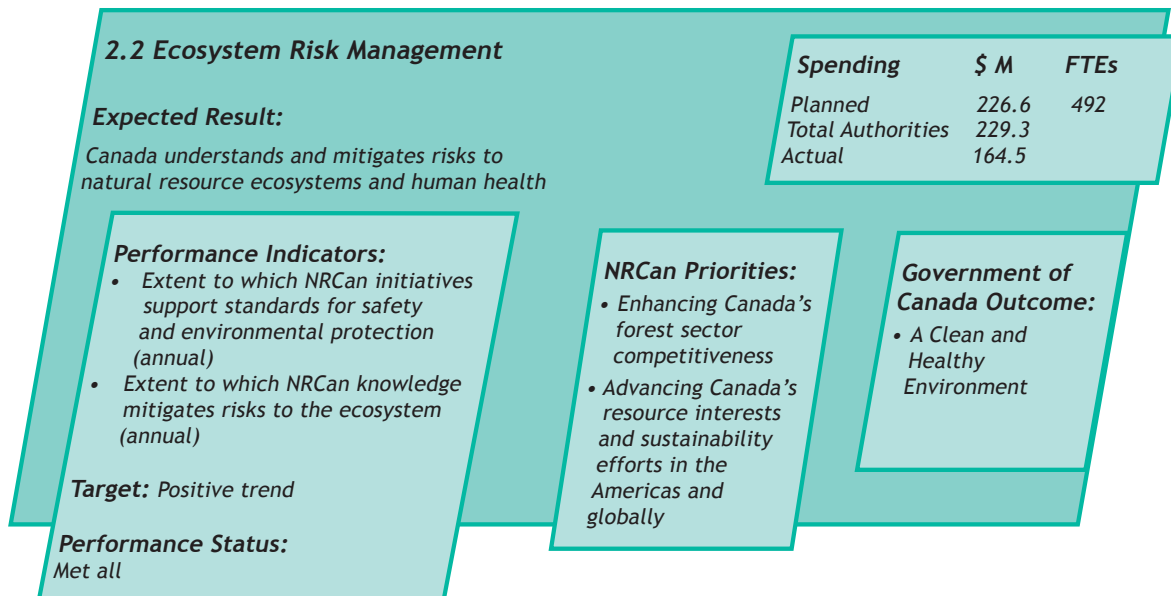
2.2 Ecosystem Risk Management

Expected Result:

Canada understands and mitigates risks to natural resource ecosystems and human health

| Spending | $ M | FTEs |
|---|---|---|
| Planned | 226.6 | 492 |
| Total Authorities | 229.3 | |
| Actual | 164.5 | |

Performance Indicators:
• Extent to which NRCan initiatives support standards for safety and environmental protection (annual)
• Extent to which NRCan knowledge mitigates risks to the ecosystem (annual)

Target: Positive trend

Performance Status:
Met all

NRCan Priorities:
• Enhancing Canada's forest sector competitiveness
• Advancing Canada's resource interests and sustainability efforts in the Americas and globally

Government of Canada Outcome:
• A Clean and Healthy Environment